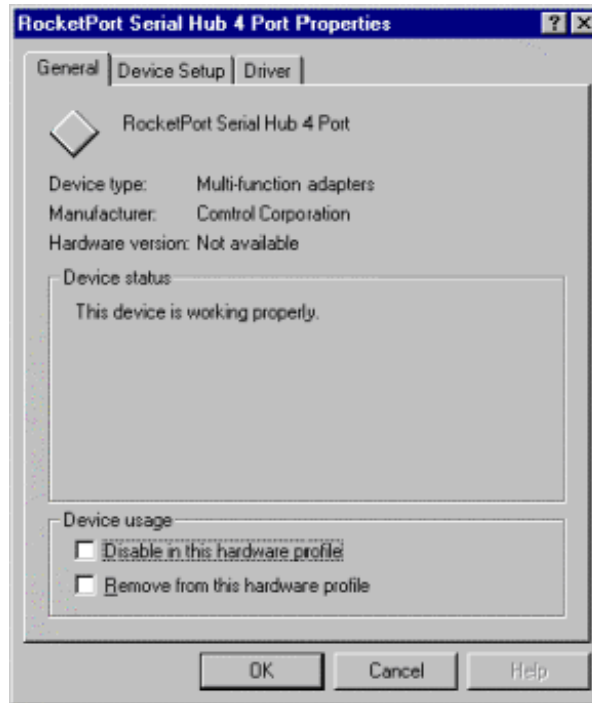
RocketPort Serial Hub 4 Port Properties

?

General | Device Setup | Driver

RocketPort Serial Hub 4 Port

Device type: Multi-function adapters
Manufacturer: Comtrol Corporation
Hardware version: Not available

Device status
This device is working properly.

Device usage
Disable in this hardware profile
Remove from this hardware profile

OK
Cancel
Help